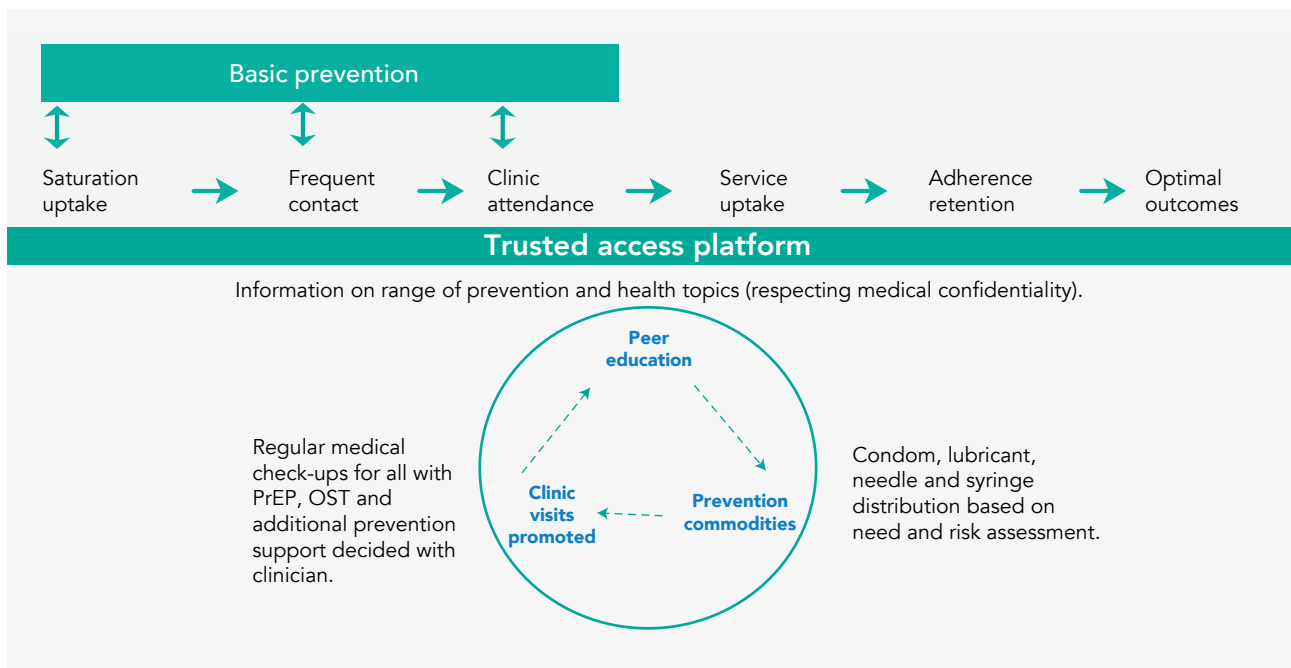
Basic prevention

Saturation uptake

Frequent contact

Clinic attendance

Service uptake

Adherence retention

Optimal outcomes

Trusted access platform

Information on range of prevention and health topics (respecting medical confidentiality).

Peer education

Prevention commodities

Clinic visits promoted

Regular medical check-ups for all with PrEP, OST and additional prevention support decided with clinician.

Condom, lubricant, needle and syringe distribution based on need and risk assessment.